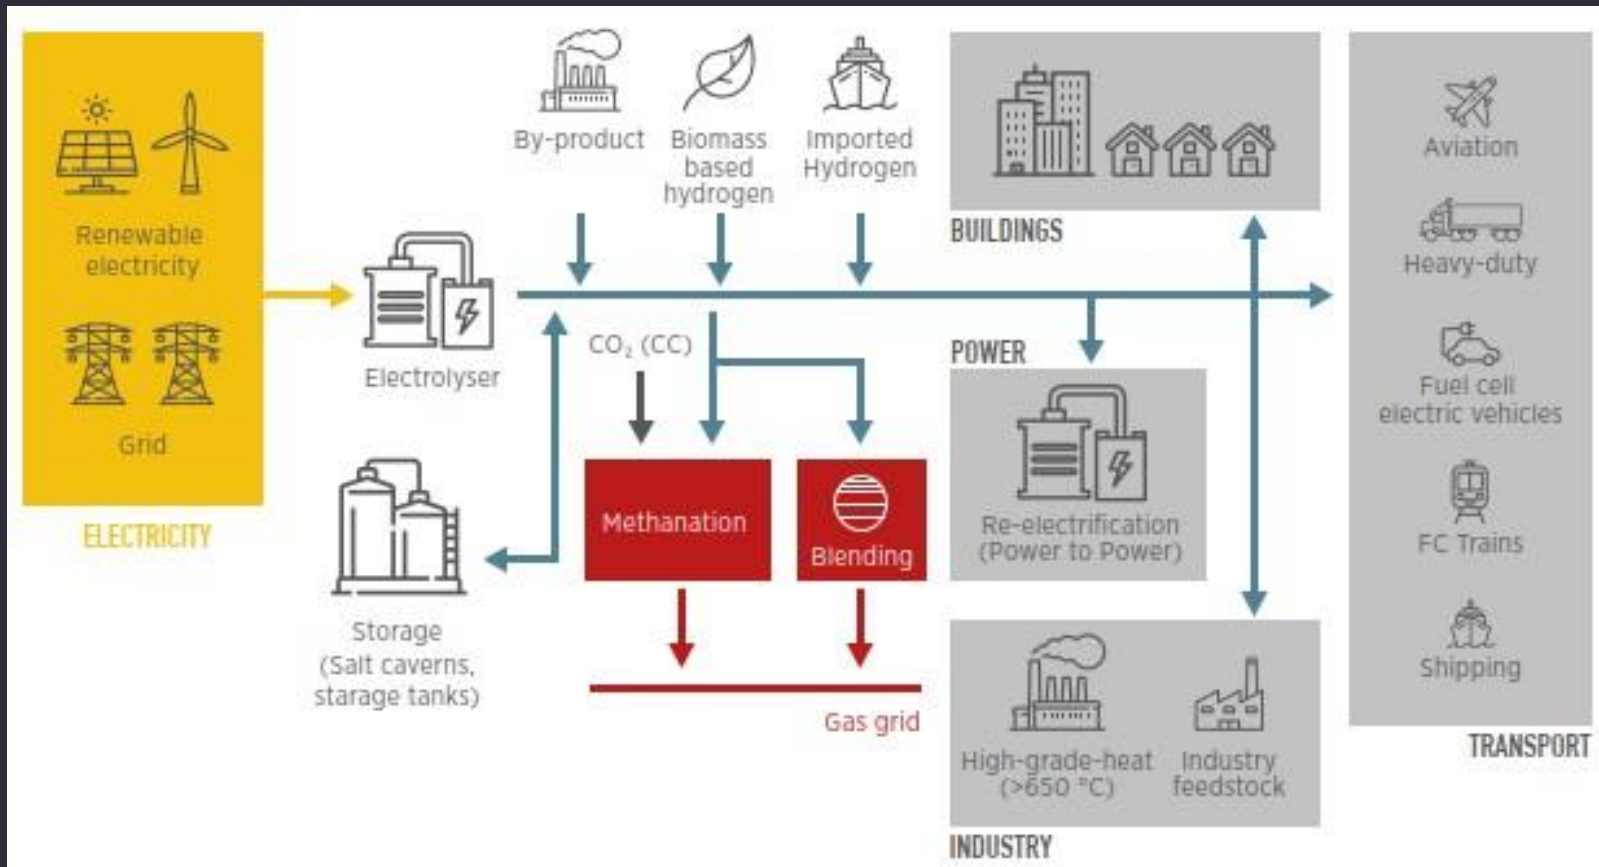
Renewable electricity

Grid

ELECTRICITY

Electrolyser

Storage (Salt caverns, starage tanks)

By-product

Biomass based hydrogen

Imported Hydrogen

$CO_2$ (CC)

Methanation

Blending

Gas grid

BUILDINGS

POWER

Re-electrification (Power to Power)

High-grade-heat (>650 °C)

Industry feedstock

INDUSTRY

Aviation

Heavy-duty

Fuel cell electric vehicles

FC Trains

Shipping

TRANSPORT